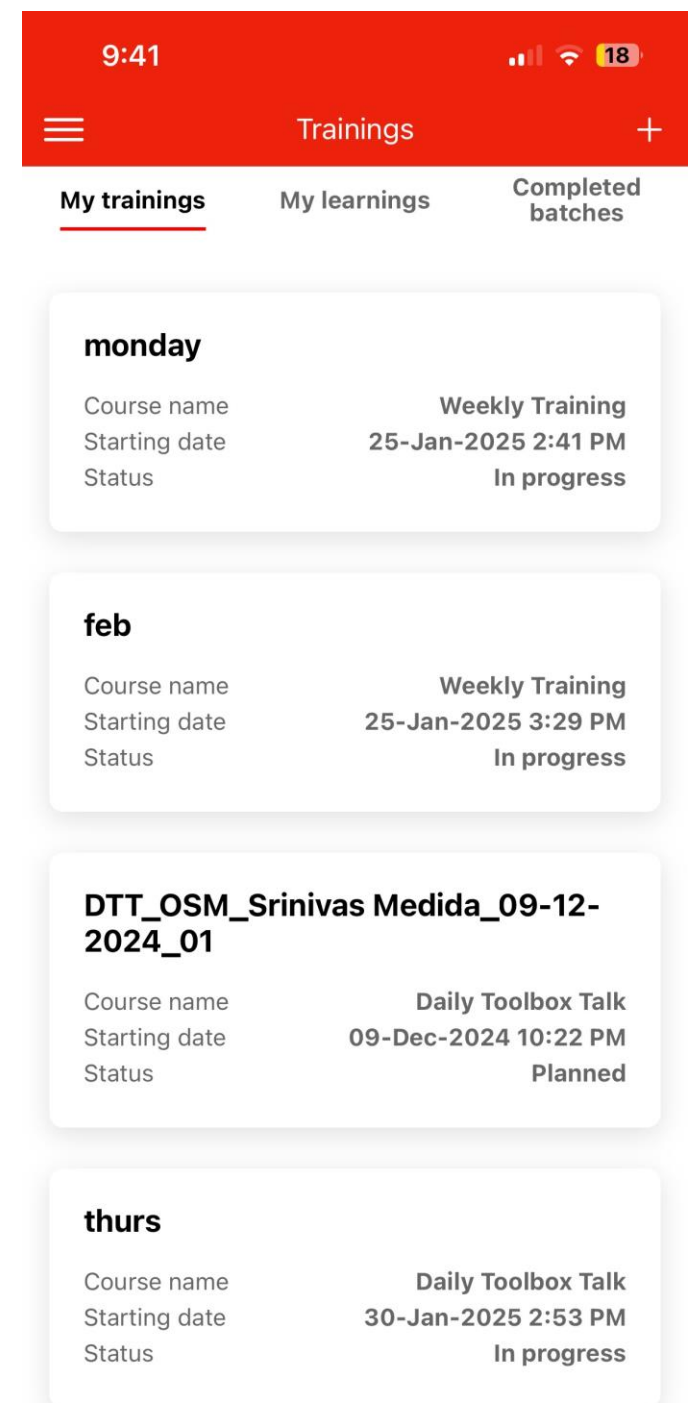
9:41 18

Trainings +

My trainings My learnings Completed batches

monday

Course name Weekly Training
Starting date 25-Jan-2025 2:41 PM
Status In progress

feb

Course name Weekly Training
Starting date 25-Jan-2025 3:29 PM
Status In progress

DTT_OSM_Srinivas Medida_09-12-2024_01

Course name Daily Toolbox Talk
Starting date 09-Dec-2024 10:22 PM
Status Planned

thurs

Course name Daily Toolbox Talk
Starting date 30-Jan-2025 2:53 PM
Status In progress